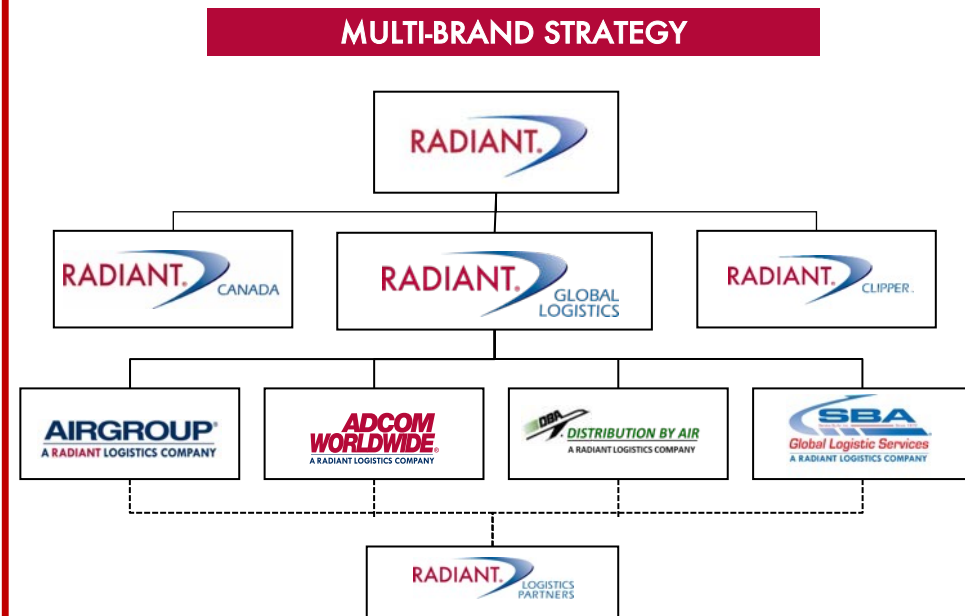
MULTI-BRAND STRATEGY

RADIANT.

RADIANT. CANADA

RADIANT. GLOBAL LOGISTICS

RADIANT. CLIPPER.

AIRGROUP®
A RADIANT LOGISTICS COMPANY

ADCOM WORLDWIDE®
A RADIANT LOGISTICS COMPANY

DBA DISTRIBUTION BY AIR
A RADIANT LOGISTICS COMPANY

SBA
Global Logistic Services
A RADIANT LOGISTICS COMPANY

RADIANT. LOGISTICS PARTNERS